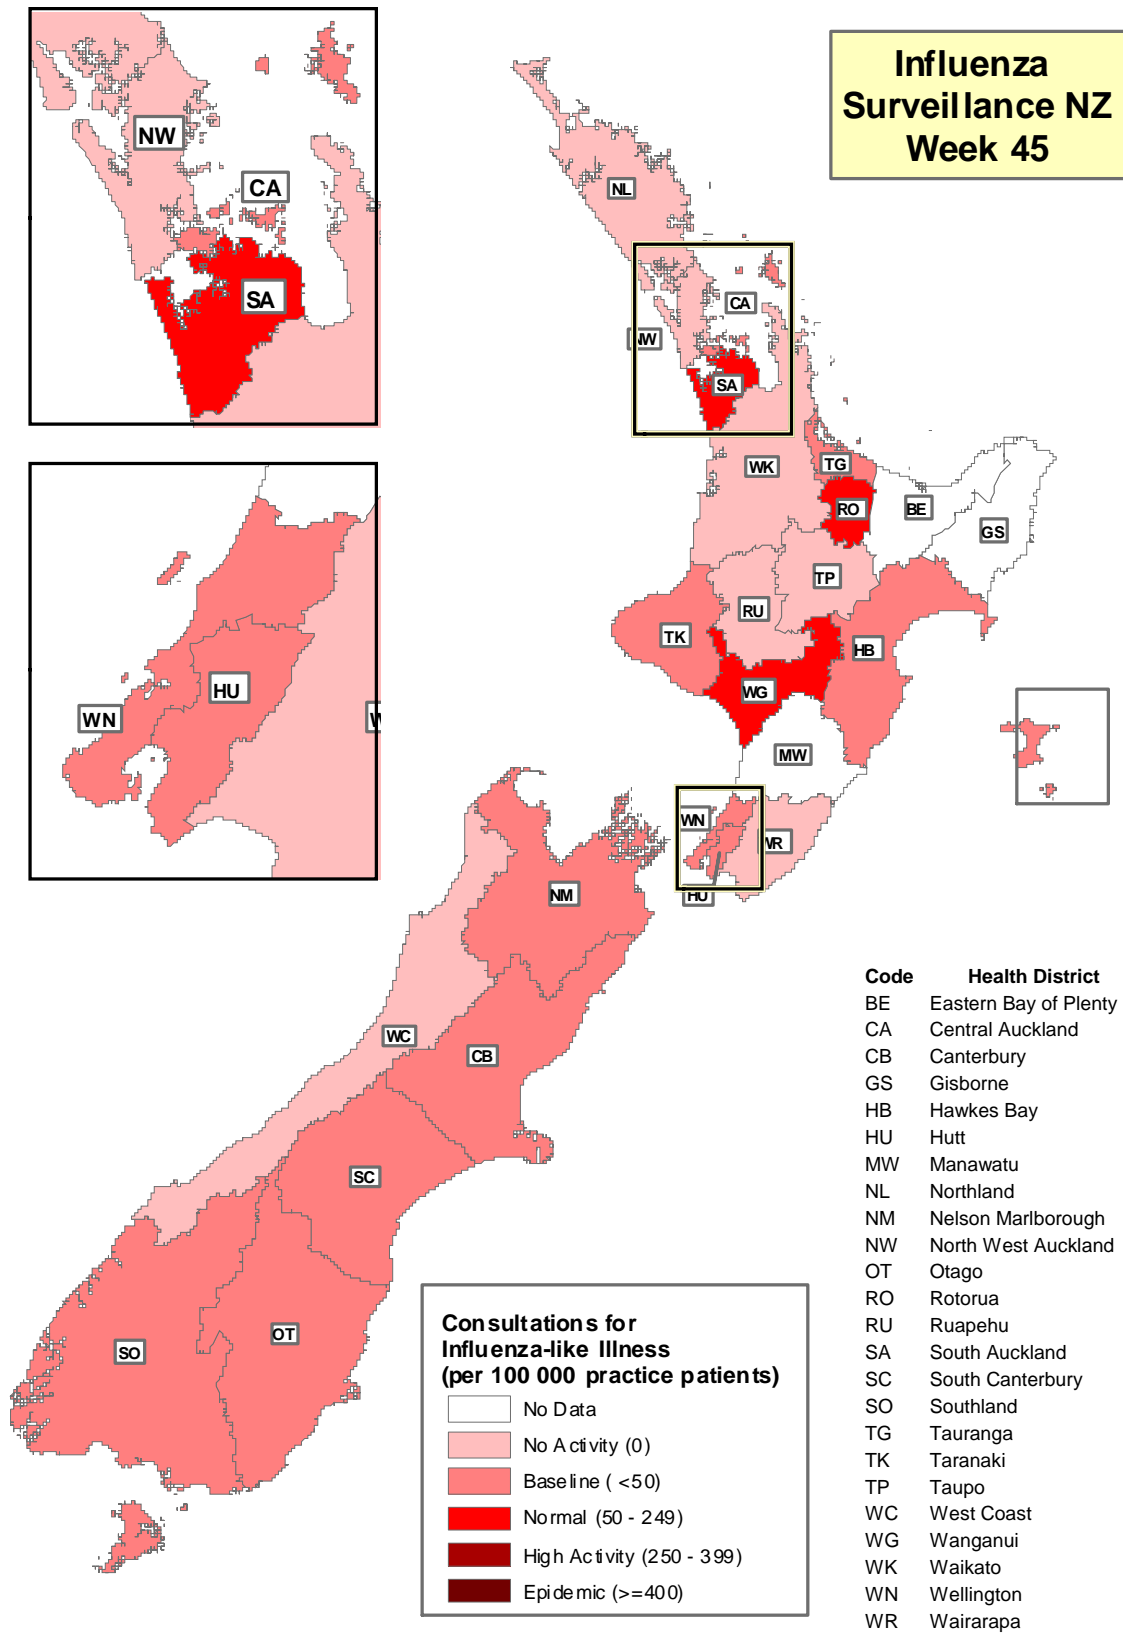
Influenza Surveillance NZ Week 45

NW
CA
SA

HU
WN
W

NL
CA
NW
SA
WK
TG
RO
BE
GS
TP
RU
TK
HB
WG
MW
WN
WR
HU
NM
WC
CB
SC
OT
SO

| Code | Health District |
|---|---|
| BE | Eastern Bay of Plenty |
| CA | Central Auckland |
| CB | Canterbury |
| GS | Gisborne |
| HB | Hawkes Bay |
| HU | Hutt |
| MW | Manawatu |
| NL | Northland |
| NM | Nelson Marlborough |
| NW | North West Auckland |
| OT | Otago |
| RO | Rotorua |
| RU | Ruapehu |
| SA | South Auckland |
| SC | South Canterbury |
| SO | Southland |
| TG | Tauranga |
| TK | Taranaki |
| TP | Taupo |
| WC | West Coast |
| WG | Wanganui |
| WK | Waikato |
| WN | Wellington |
| WR | Wairarapa |

Consultations for Influenza-like Illness (per 100 000 practice patients)
No Data
No Activity (0)
Baseline ( <50)
Normal (50 - 249)
High Activity (250 - 399)
Epidemic (>=400)